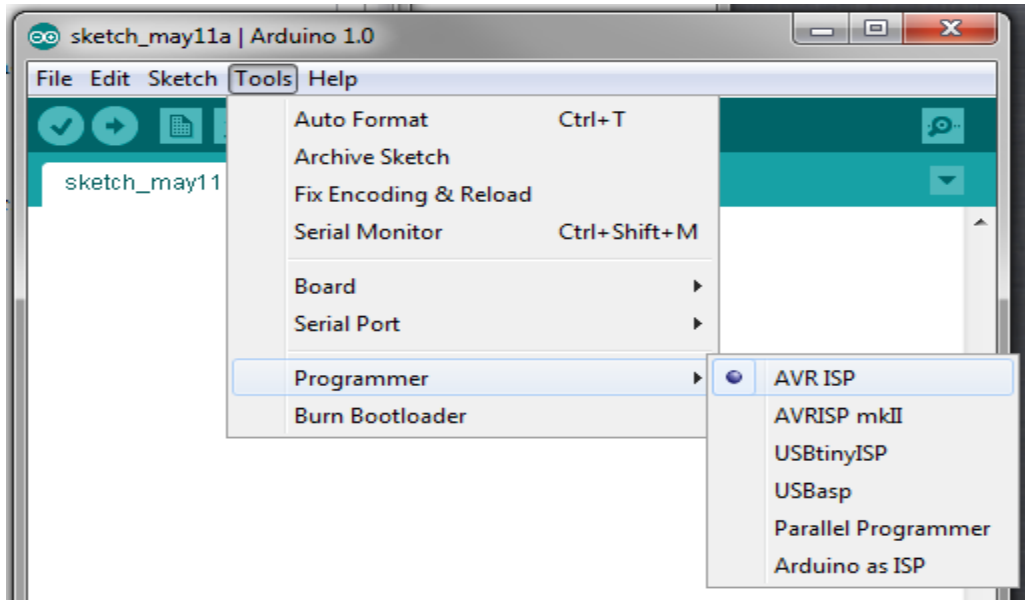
sketch_may11a | Arduino 1.0

File Edit Sketch Tools Help

sketch_may11

Auto Format Ctrl+T
Archive Sketch
Fix Encoding & Reload
Serial Monitor Ctrl+Shift+M

Board
Serial Port

Programmer
Burn Bootloader

AVR ISP
AVRISP mkII
USBtinyISP
USBasp
Parallel Programmer
Arduino as ISP